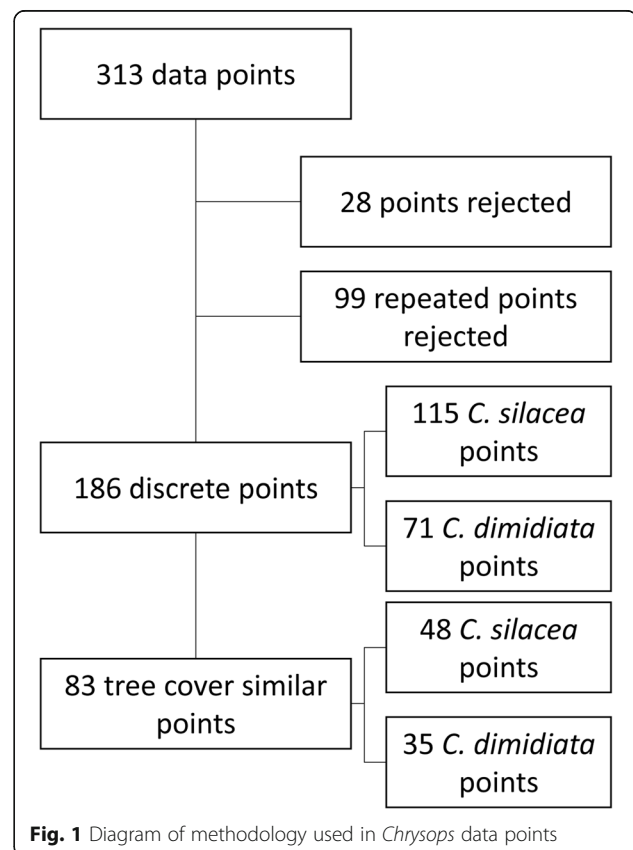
313 data points

28 points rejected

99 repeated points rejected

186 discrete points

115 C. silacea points

71 C. dimidiata points

83 tree cover similar points

48 C. silacea points

35 C. dimidiata points

Fig. 1 Diagram of methodology used in Chrysops data points